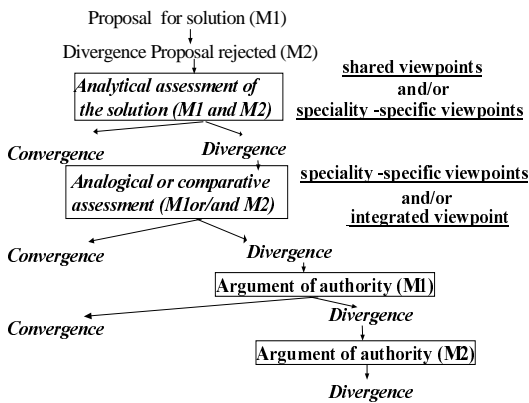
Proposal for solution (M1)

Divergence Proposal rejected (M2)

Analytical assessment of the solution (M1 and M2)

shared viewpoints
and/or
speciality -specific viewpoints

Convergence

Divergence

Analogical or comparative assessment (M1or/and M2)

speciality -specific viewpoints
and/or
integrated viewpoint

Convergence

Divergence

Argument of authority (M1)

Convergence

Divergence

Argument of authority (M2)

Divergence